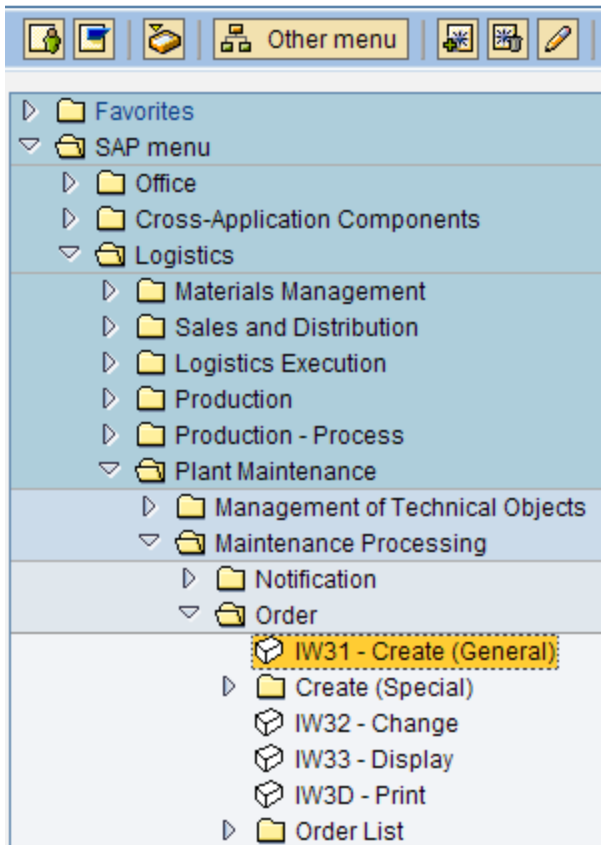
Other menu

Favorites
SAP menu
Office
Cross-Application Components
Logistics
Materials Management
Sales and Distribution
Logistics Execution
Production
Production - Process
Plant Maintenance
Management of Technical Objects
Maintenance Processing
Notification
Order
IW31 - Create (General)
Create (Special)
IW32 - Change
IW33 - Display
IW3D - Print
Order List